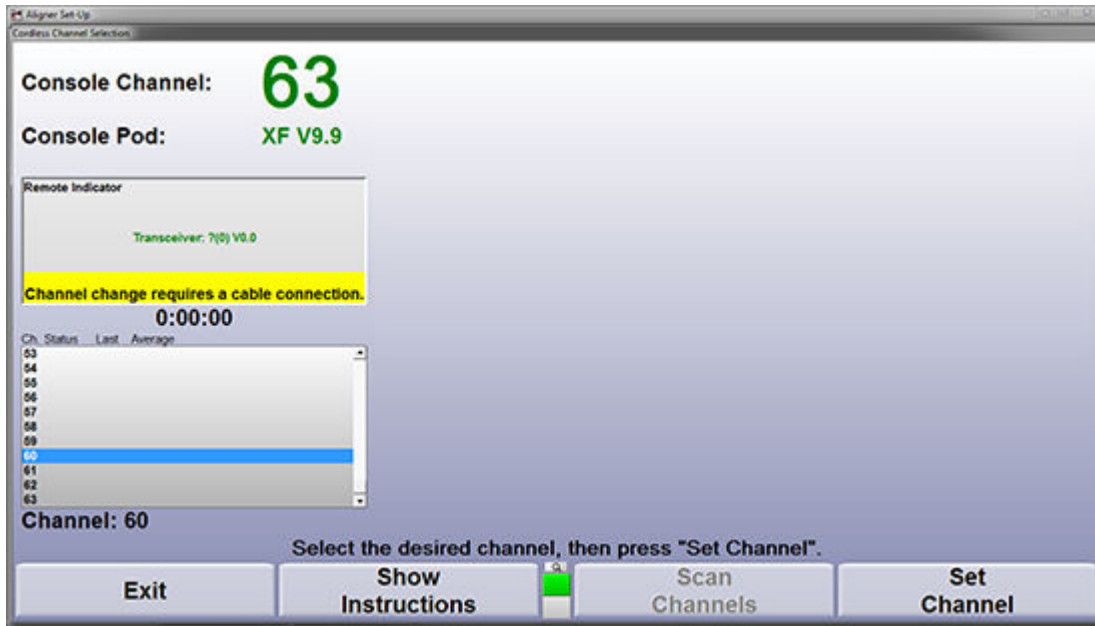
Aligner Set-Up
Cordless Channel Selection

Console Channel: 63

Console Pod: XF V9.9

Remote Indicator

Transceiver: ?(0) V0.0

Channel change requires a cable connection.

0:00:00

Ch. Status Last Average
53
54
55
56
57
58
59
60
61
62
63

Channel: 60

Select the desired channel, then press "Set Channel".

Exit

Show Instructions

Scan Channels

Set Channel